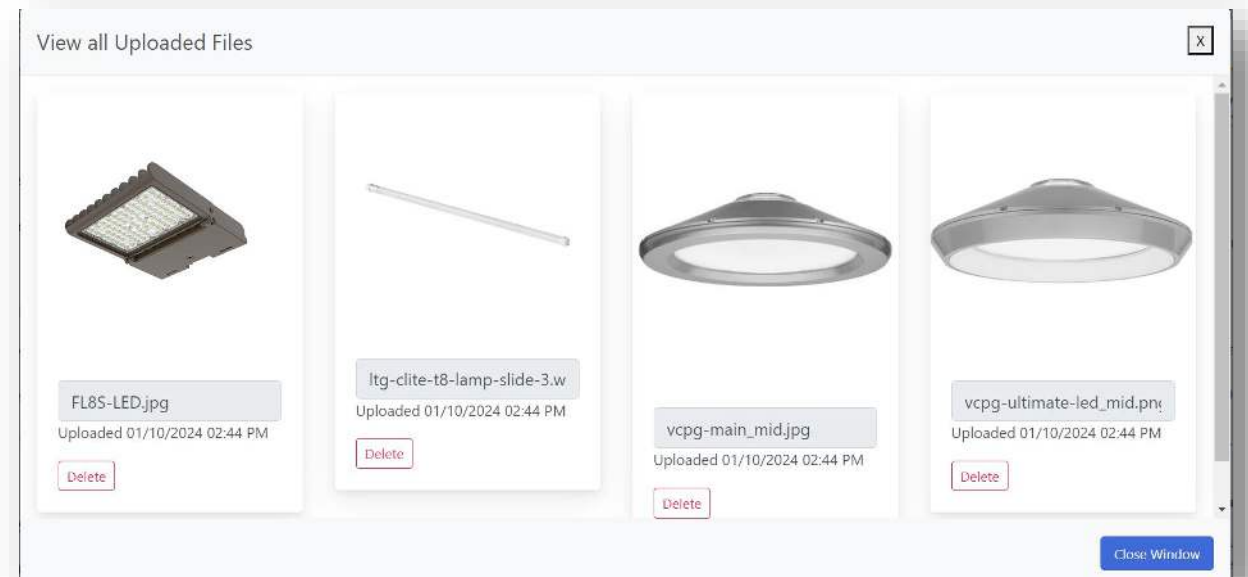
View all Uploaded Files

X

FL8S-LED.jpg

Uploaded 01/10/2024 02:44 PM

Delete

ltg-clite-t8-lamp-slide-3.w

Uploaded 01/10/2024 02:44 PM

Delete

vcpg-main_mid.jpg

Uploaded 01/10/2024 02:44 PM

Delete

vcpg-ultimate-led_mid.pn

Uploaded 01/10/2024 02:44 PM

Delete

Close Window